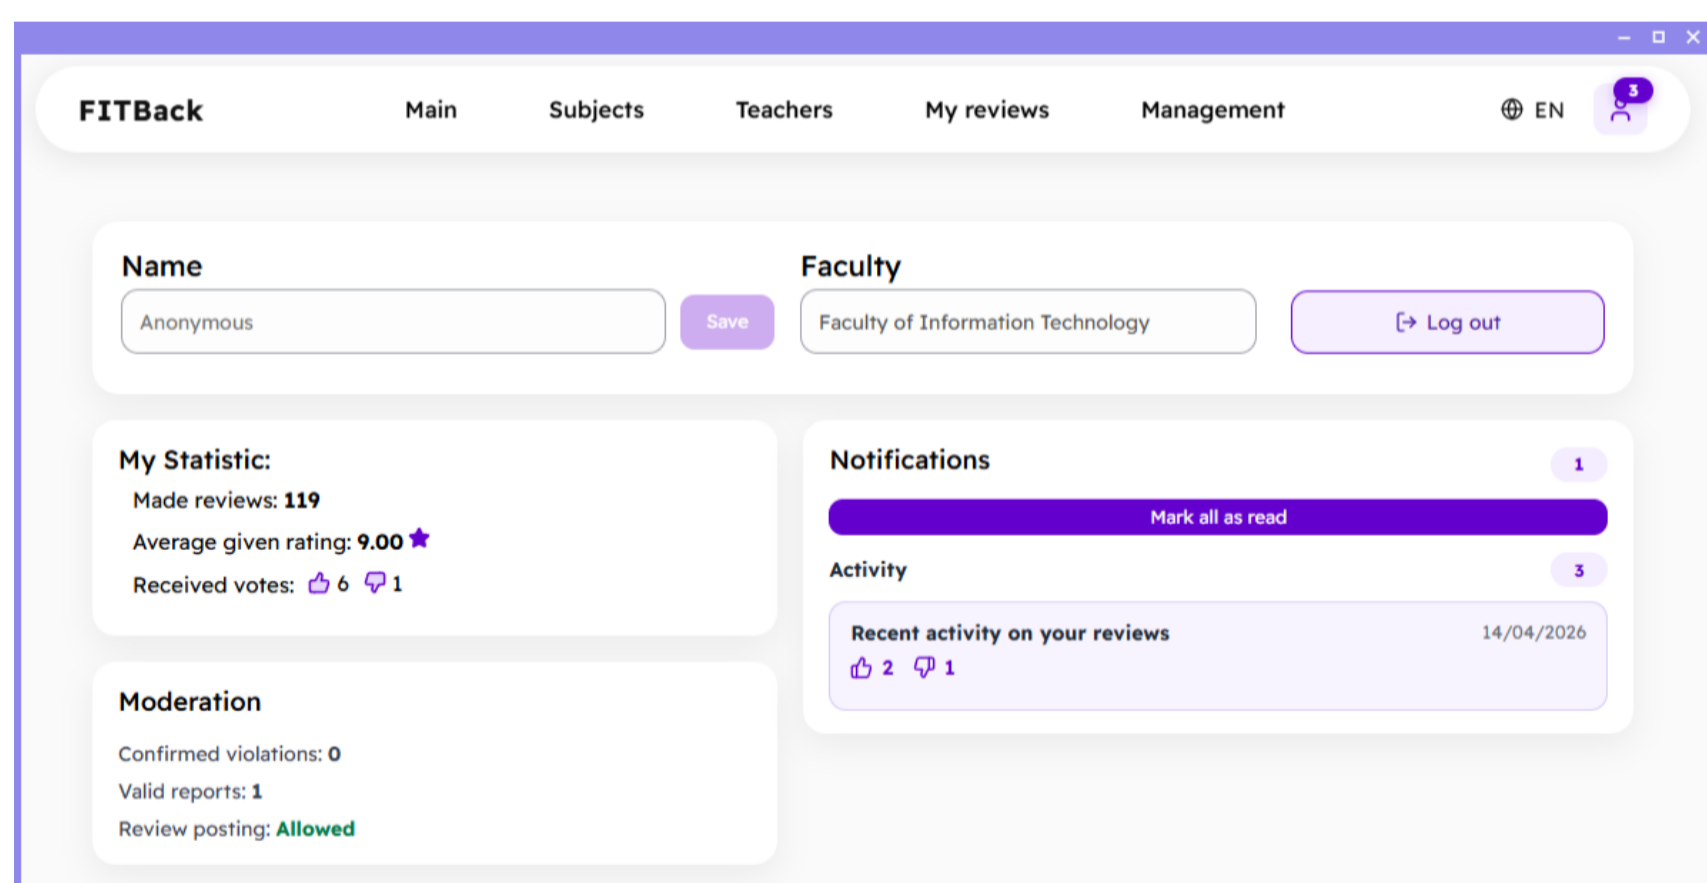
FITBack

Main Subjects Teachers My reviews Management

EN 3

Name

Anonymous

Save

Faculty

Faculty of Information Technology

Log out

My Statistic:

Made reviews: 119

Average given rating: 9.00

Received votes: 6 1

Notifications 1

Mark all as read

Activity 3

Recent activity on your reviews 14/04/2026

2 1

Moderation

Confirmed violations: 0

Valid reports: 1

Review posting: Allowed